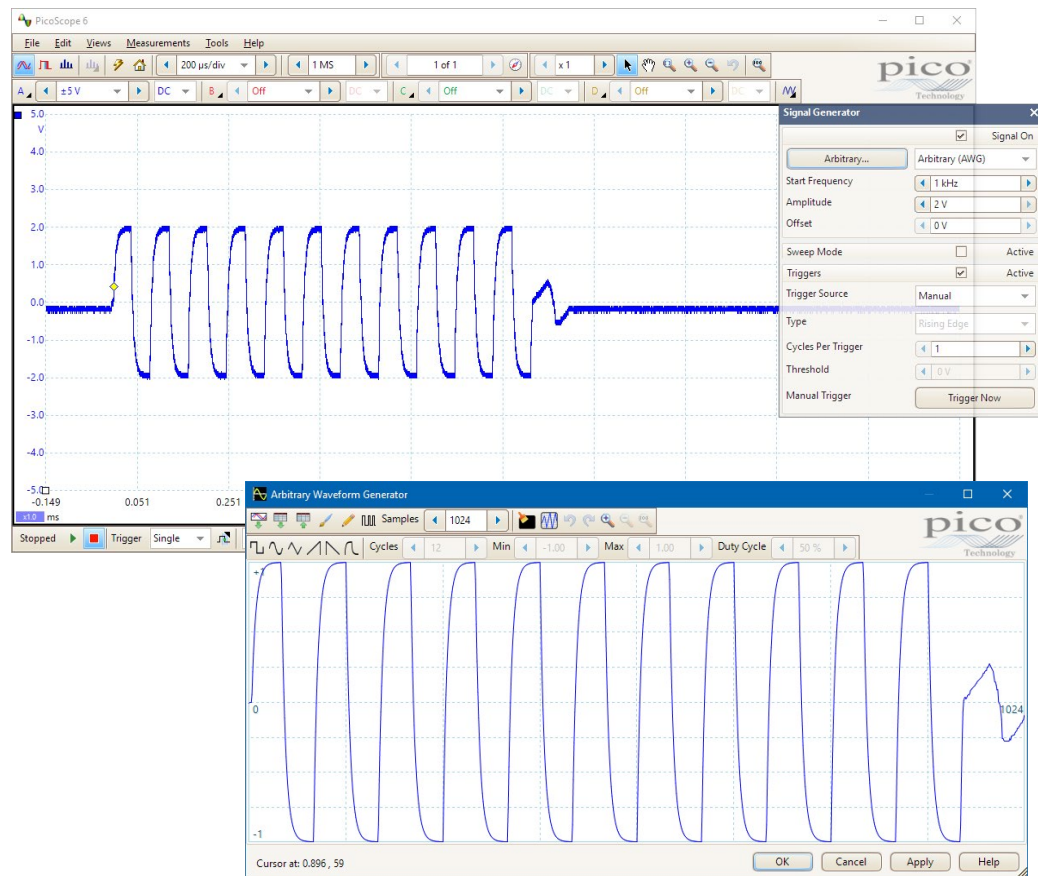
PicoScope 6

File Edit Views Measurements Tools Help

200 µs/div 1 MS 1 of 1 x 1

pico Technology

A ±5 V DC B Off DC C Off DC D Off DC

5.0 V
4.0
3.0
2.0
1.0
0.0
-1.0
-2.0
-3.0
-4.0
-5.0

-0.149 0.051 0.251
x1.0 ms

Stopped Trigger Single

Signal Generator

Signal On
Arbitrary... Arbitrary (AWG)
Start Frequency 1 kHz
Amplitude 2 V
Offset 0 V
Sweep Mode Active
Triggers Active
Trigger Source Manual
Type Rising Edge
Cycles Per Trigger 1
Threshold 0 V
Manual Trigger Trigger Now

Arbitrary Waveform Generator

Samples 1024

pico Technology

Cycles 12 Min -1.00 Max 1.00 Duty Cycle 50 %

+1
0
-1
1024

Cursor at: 0.896 , 59

OK Cancel Apply Help